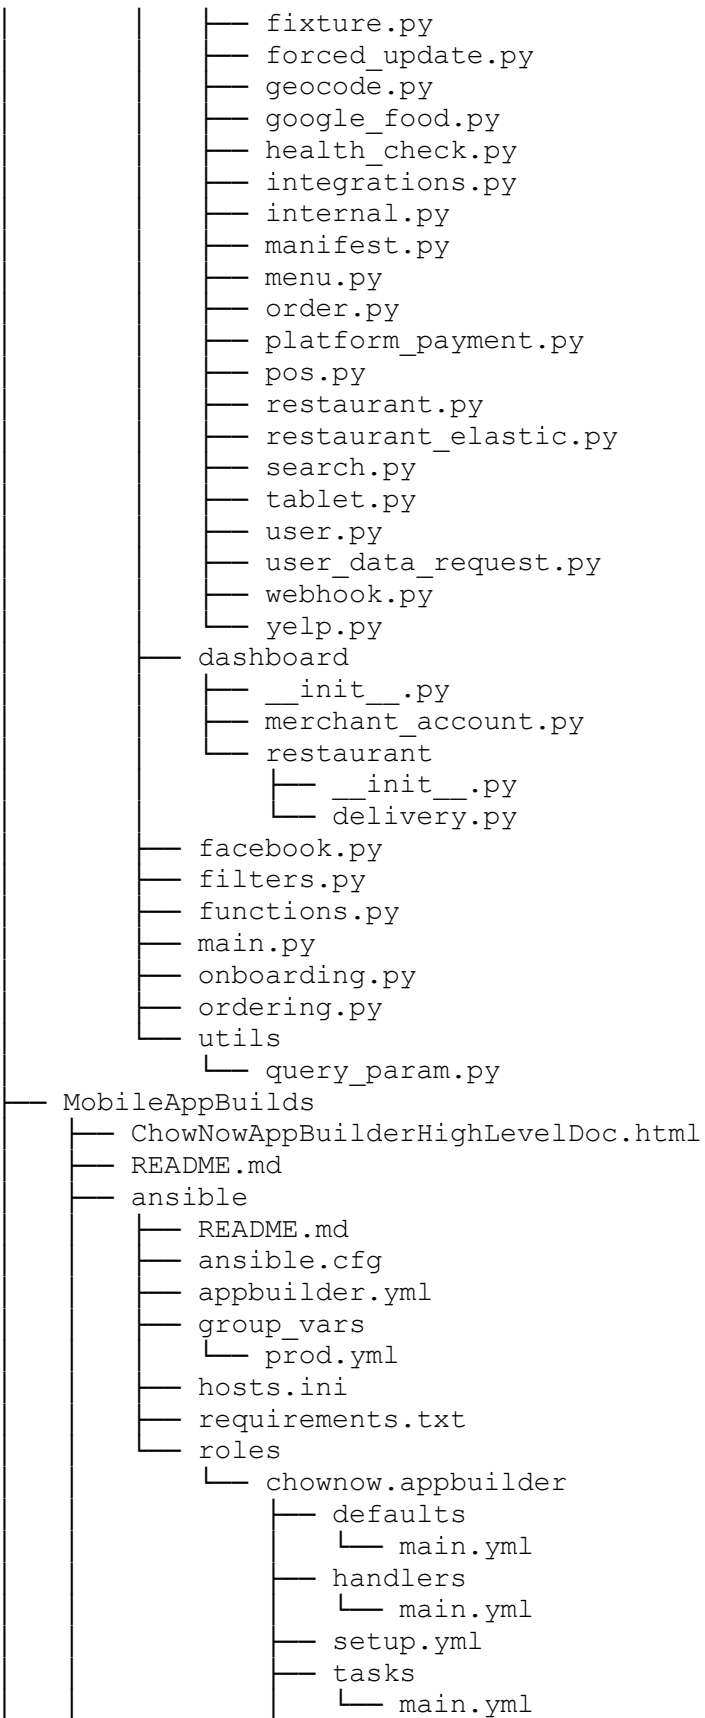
│       │   ├── fixture.py
│       │   ├── forced_update.py
│       │   ├── geocode.py
│       │   ├── google_food.py
│       │   ├── health_check.py
│       │   ├── integrations.py
│       │   ├── internal.py
│       │   ├── manifest.py
│       │   ├── menu.py
│       │   ├── order.py
│       │   ├── platform_payment.py
│       │   ├── pos.py
│       │   ├── restaurant.py
│       │   ├── restaurant_elastic.py
│       │   ├── search.py
│       │   ├── tablet.py
│       │   ├── user.py
│       │   ├── user_data_request.py
│       │   ├── webhook.py
│       │   └── yelp.py
│       ├── dashboard
│       │   ├── __init__.py
│       │   ├── merchant_account.py
│       │   └── restaurant
│       │       ├── __init__.py
│       │       └── delivery.py
│       ├── facebook.py
│       ├── filters.py
│       ├── functions.py
│       ├── main.py
│       ├── onboarding.py
│       ├── ordering.py
│       └── utils
│           └── query_param.py
├── MobileAppBuilds
│   ├── ChowNowAppBuilderHighLevelDoc.html
│   ├── README.md
│   ├── ansible
│   │   ├── README.md
│   │   ├── ansible.cfg
│   │   ├── appbuilder.yml
│   │   ├── group_vars
│   │   │   └── prod.yml
│   │   ├── hosts.ini
│   │   ├── requirements.txt
│   │   └── roles
│   │       └── chownow.appbuilder
│   │           ├── defaults
│   │           │   └── main.yml
│   │           ├── handlers
│   │           │   └── main.yml
│   │           ├── setup.yml
│   │           ├── tasks
│   │           │   └── main.yml